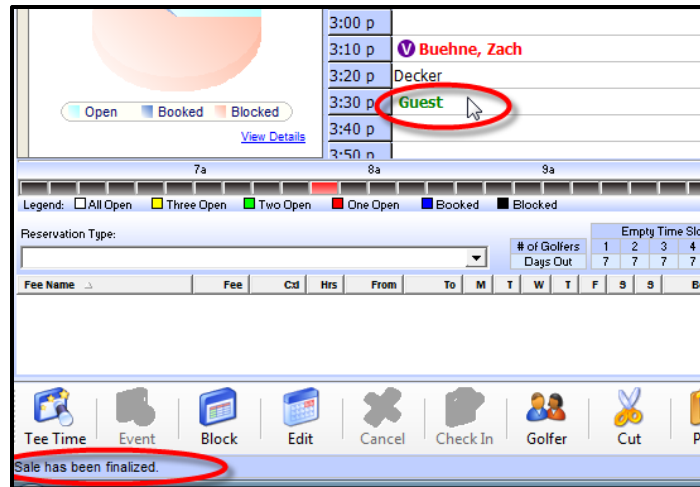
Open Booked Blocked

View Details

3:00 p
3:10 p V Buehne, Zach
3:20 p Decker
3:30 p Guest
3:40 p
3:50 p

7a 8a 9a

Legend: All Open Three Open Two Open One Open Booked Blocked

Reservation Type:

Empty Time Sl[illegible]

| # of Golfers | 1 | 2 | 3 | 4 |
|---|---|---|---|---|
| Days Out | 7 | 7 | 7 | 7 |

| Fee Name | Fee | Ctd | Hrs | From | To | M | T | W | T | F | S | S | B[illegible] |
|---|---|---|---|---|---|---|---|---|---|---|---|---|---|

Tee Time Event Block Edit Cancel Check In Golfer Cut P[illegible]

Sale has been finalized.